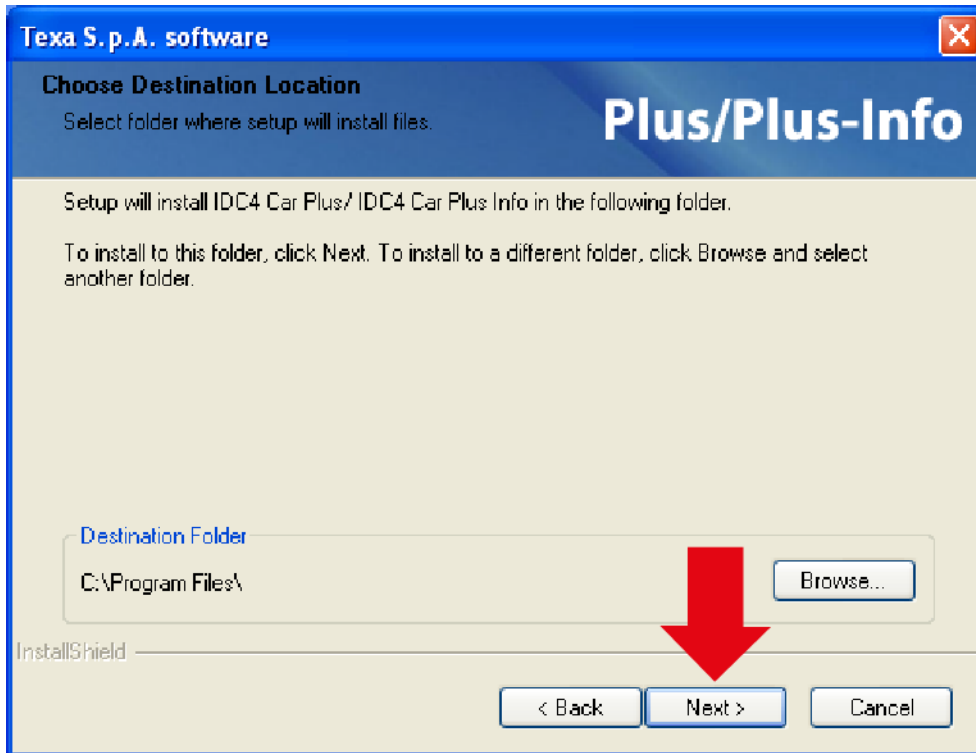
Texa S.p.A. software

Choose Destination Location
Select folder where setup will install files.

Plus/Plus-Info

Setup will install IDC4 Car Plus/ IDC4 Car Plus Info in the following folder.

To install to this folder, click Next. To install to a different folder, click Browse and select another folder.

Destination Folder
C:\Program Files\

Browse...

InstallShield

< Back
Next >
Cancel